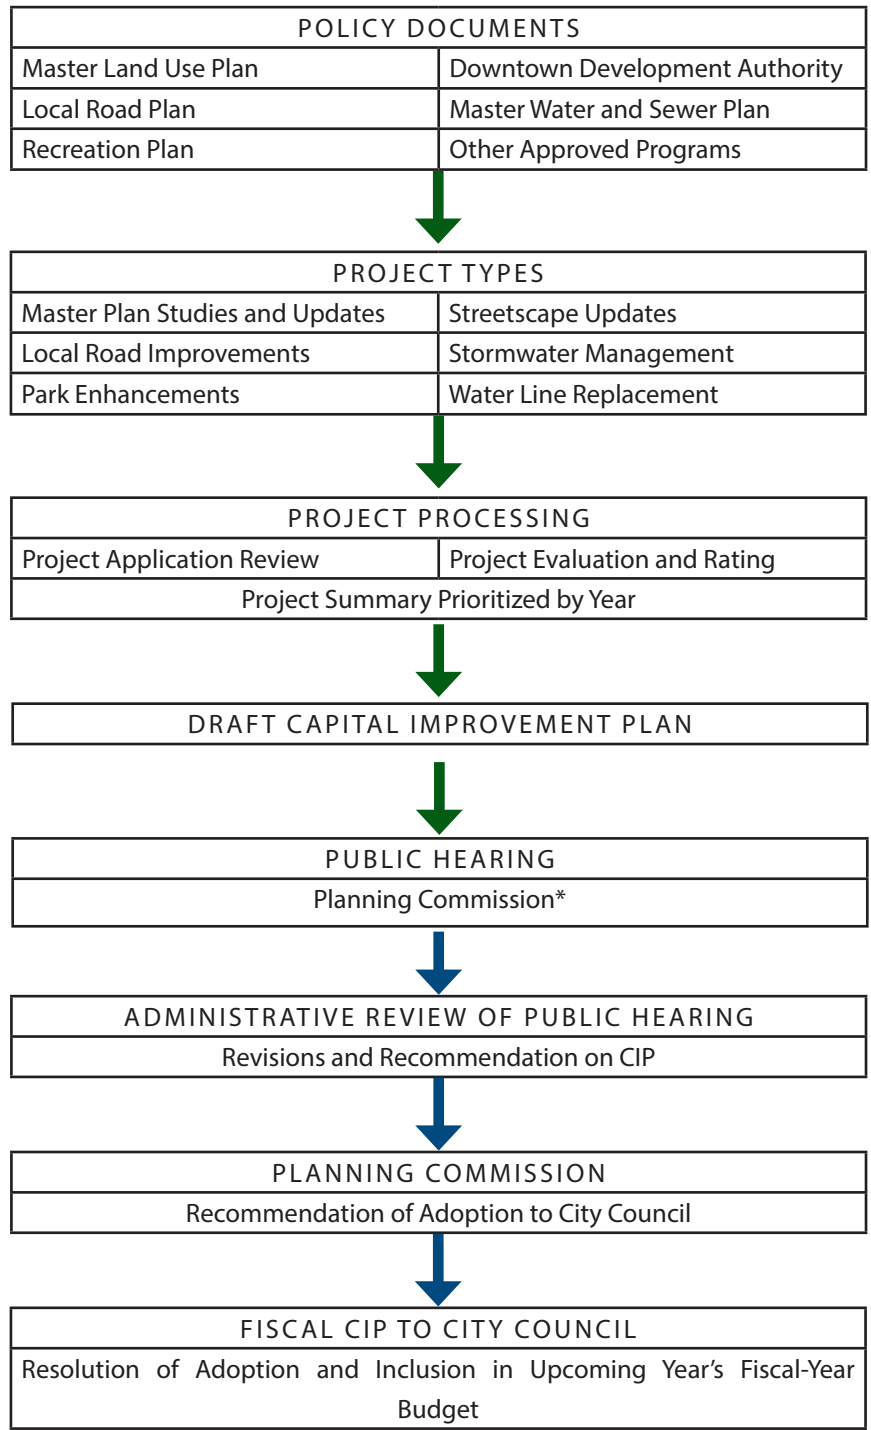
POLICY DOCUMENTS

| Master Land Use Plan | Downtown Development Authority |
|---|---|
| Local Road Plan | Master Water and Sewer Plan |
| Recreation Plan | Other Approved Programs |

PROJECT TYPES

| Master Plan Studies and Updates | Streetscape Updates |
|---|---|
| Local Road Improvements | Stormwater Management |
| Park Enhancements | Water Line Replacement |

PROJECT PROCESSING

| Project Application Review | Project Evaluation and Rating |
|---|---|

Project Summary Prioritized by Year

DRAFT CAPITAL IMPROVEMENT PLAN

PUBLIC HEARING

Planning Commission*

ADMINISTRATIVE REVIEW OF PUBLIC HEARING

Revisions and Recommendation on CIP

PLANNING COMMISSION

Recommendation of Adoption to City Council

FISCAL CIP TO CITY COUNCIL

Resolution of Adoption and Inclusion in Upcoming Year's Fiscal-Year Budget